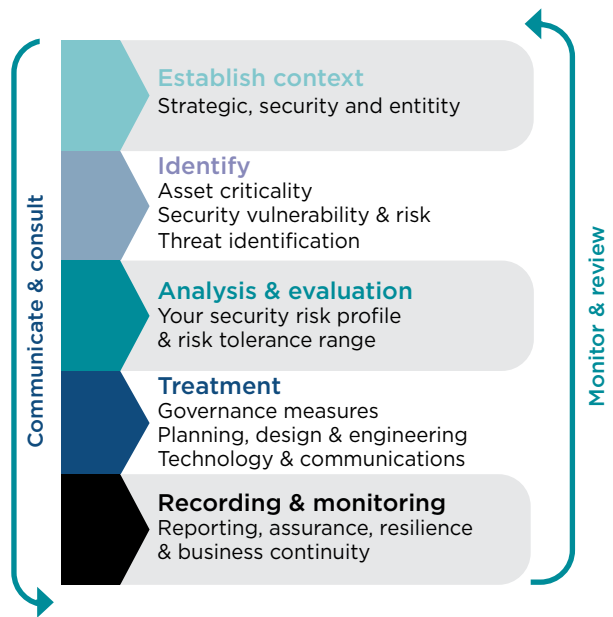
Communicate & consult

Establish context
Strategic, security and entitity

Identify
Asset criticality
Security vulnerability & risk
Threat identification

Analysis & evaluation
Your security risk profile
& risk tolerance range

Treatment
Governance measures
Planning, design & engineering
Technology & communications

Recording & monitoring
Reporting, assurance, resilience
& business continuity

Monitor & review